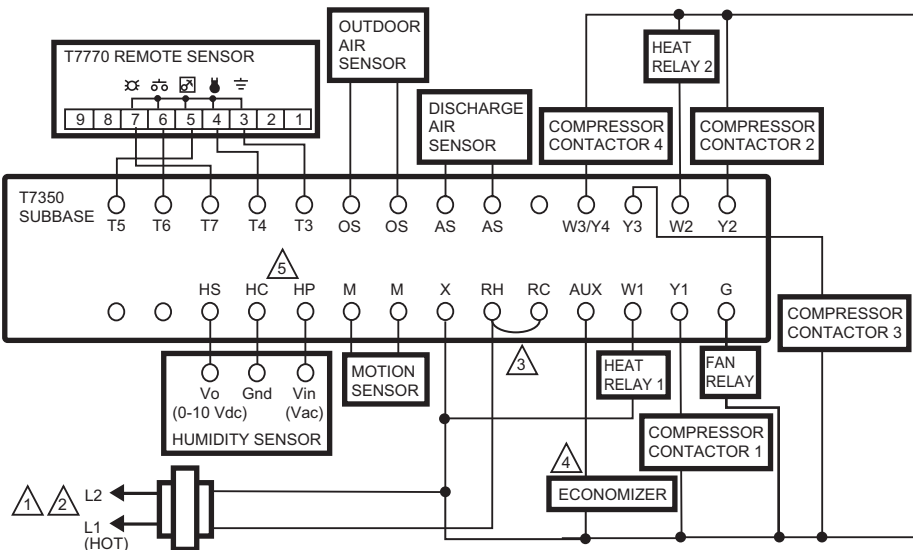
T7770 REMOTE SENSOR

9 8 7 6 5 4 3 2 1

OUTDOOR AIR SENSOR

DISCHARGE AIR SENSOR

HEAT RELAY 2

COMPRESSOR CONTACTOR 4

COMPRESSOR CONTACTOR 2

T7350 SUBBASE

T5 T6 T7 T4 T3 OS OS AS AS W3/Y4 Y3 W2 Y2

5

HS HC HP M M X RH RC AUX W1 Y1 G

COMPRESSOR CONTACTOR 3

Vo (0-10 Vdc) Gnd Vin (Vac)

HUMIDITY SENSOR

MOTION SENSOR

3

HEAT RELAY 1

FAN RELAY

COMPRESSOR CONTACTOR 1

4

ECONOMIZER

1 2 L2

L1 (HOT)